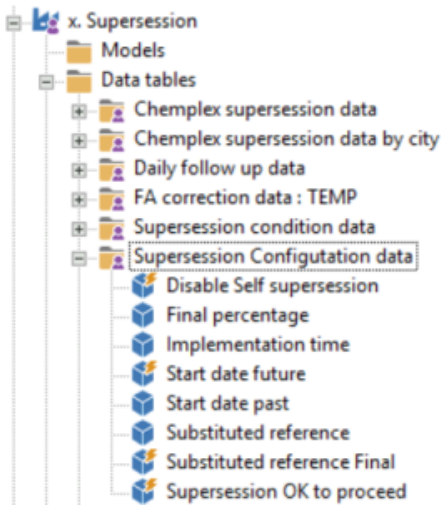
x. Supersession
Models
Data tables
Chemplex supersession data
Chemplex supersession data by city
Daily follow up data
FA correction data : TEMP
Supersession condition data
Supersession Configutation data
Disable Self supersession
Final percentage
Implementation time
Start date future
Start date past
Substituted reference
Substituted reference Final
Supersession OK to proceed